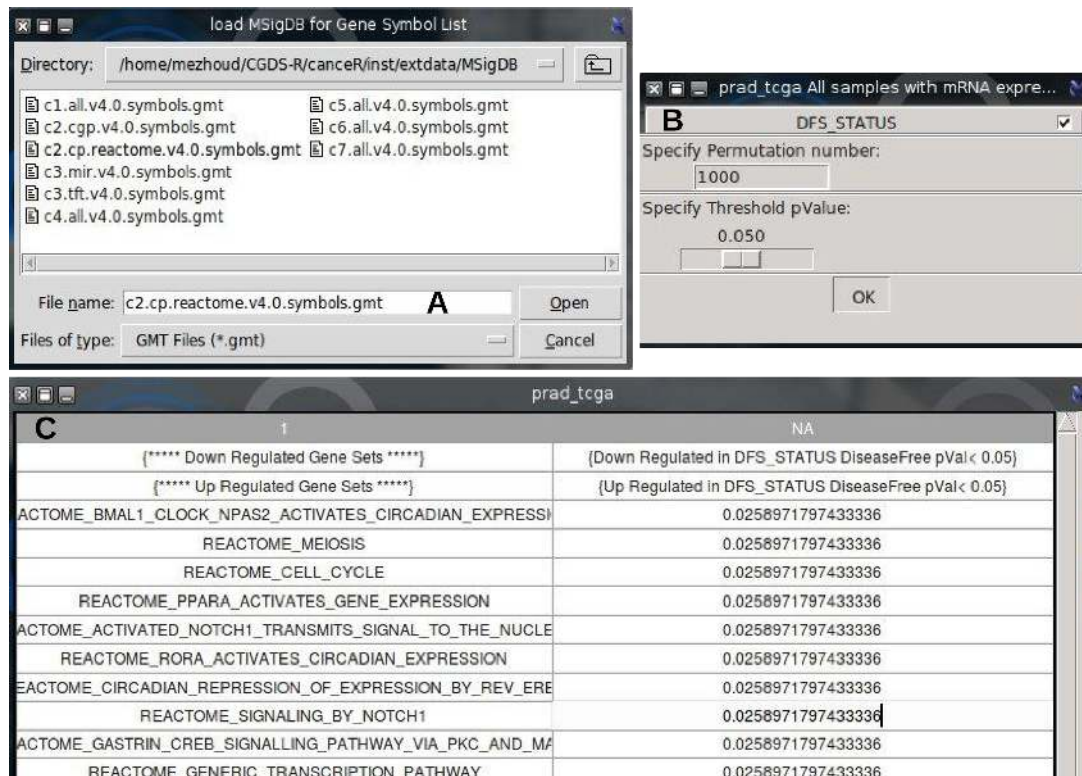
load MSigDB for Gene Symbol List

Directory: /home/mezhoud/CGDS-R/canceR/inst/extdata/MSigDB

c1.all.v4.0.symbols.gmt
c2.cgp.v4.0.symbols.gmt
c2.cp.reactome.v4.0.symbols.gmt
c3.mir.v4.0.symbols.gmt
c3.tft.v4.0.symbols.gmt
c4.all.v4.0.symbols.gmt
c5.all.v4.0.symbols.gmt
c6.all.v4.0.symbols.gmt
c7.all.v4.0.symbols.gmt

File name: c2.cp.reactome.v4.0.symbols.gmt A Open
Files of type: GMT Files (*.gmt) Cancel

prad_tcga All samples with mRNA expre...
B DFS_STATUS
Specify Permutation number:
1000
Specify Threshold pValue:
0.050
OK

prad_tcga

C

| 1 | NA |
|---|---|
| {***** Down Regulated Gene Sets *****} | {Down Regulated in DFS_STATUS DiseaseFree pVal< 0.05} |
| {***** Up Regulated Gene Sets *****} | {Up Regulated in DFS_STATUS DiseaseFree pVal< 0.05} |
| ACTOME_BMAL1_CLOCK_NPAS2_ACTIVATES_CIRCADIAN_EXPRESSI | 0.0258971797433336 |
| REACTOME_MEIOSIS | 0.0258971797433336 |
| REACTOME_CELL_CYCLE | 0.0258971797433336 |
| REACTOME_PPARA_ACTIVATES_GENE_EXPRESSION | 0.0258971797433336 |
| ACTOME_ACTIVATED_NOTCH1_TRANSMITS_SIGNAL_TO_THE_NUCLE | 0.0258971797433336 |
| REACTOME_RORA_ACTIVATES_CIRCADIAN_EXPRESSION | 0.0258971797433336 |
| EACTOME_CIRCADIAN_REPRESSION_OF_EXPRESSION_BY_REV_ERE | 0.0258971797433336 |
| REACTOME_SIGNALING_BY_NOTCH1 | 0.0258971797433336 |
| ACTOME_GASTRIN_CREB_SIGNALLING_PATHWAY_VIA_PKC_AND_MA | 0.0258971797433336 |
| REACTOME_GENERIC_TRANSCRIPTION_PATHWAY | 0.0258971797433336 |